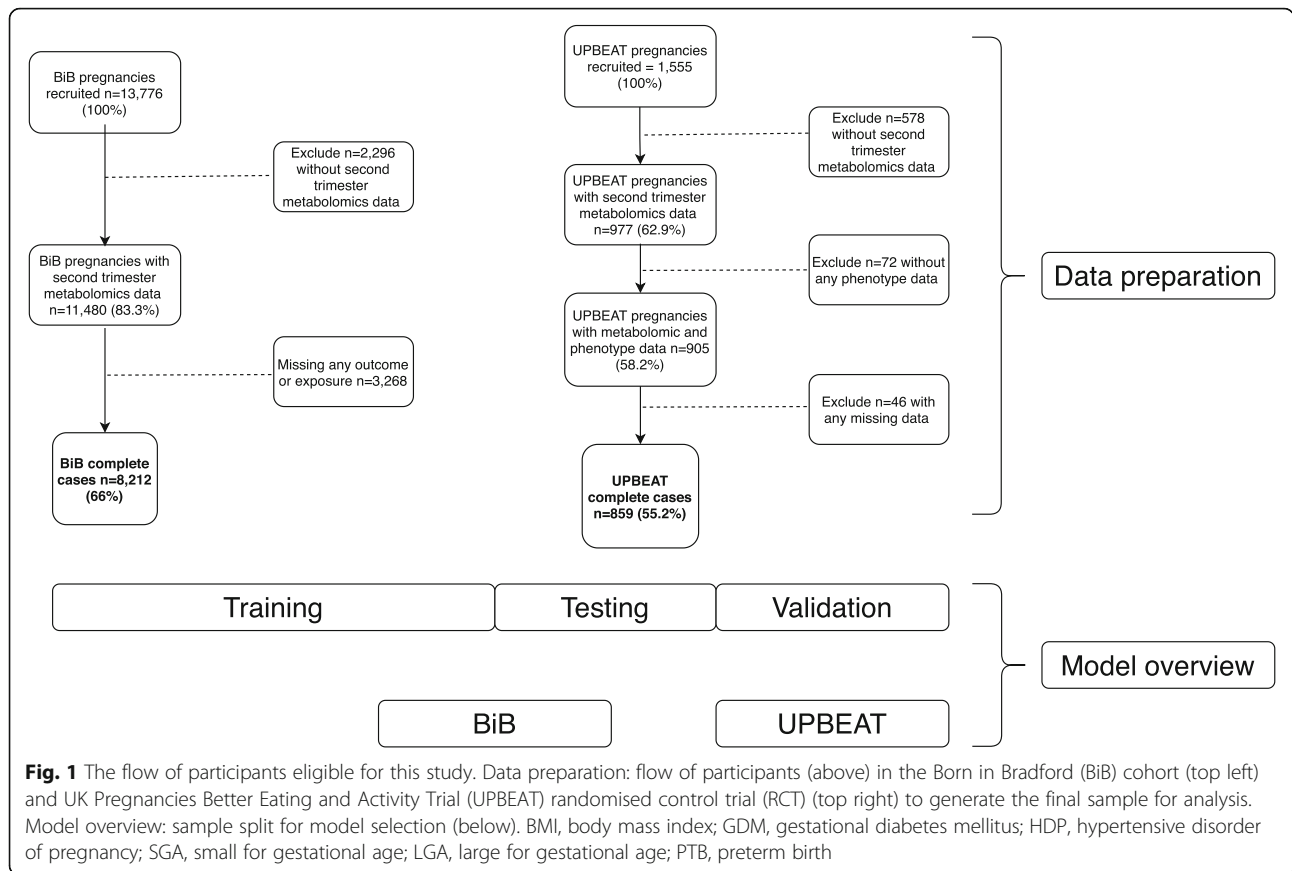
BiB pregnancies recruited n=13,776 (100%)

Exclude n=2,296 without second trimester metabolomics data

BiB pregnancies with second trimester metabolomics data n=11,480 (83.3%)

Missing any outcome or exposure n=3,268

**BiB complete cases n=8,212 (66%)**

UPBEAT pregnancies recruited = 1,555 (100%)

Exclude n=578 without second trimester metabolomics data

UPBEAT pregnancies with second trimester metabolomics data n=977 (62.9%)

Exclude n=72 without any phenotype data

UPBEAT pregnancies with metabolomic and phenotype data n=905 (58.2%)

Exclude n=46 with any missing data

**UPBEAT complete cases n=859 (55.2%)**

Data preparation

Training

Testing

Validation

Model overview

BiB

UPBEAT

**Fig. 1** The flow of participants eligible for this study. Data preparation: flow of participants (above) in the Born in Bradford (BiB) cohort (top left) and UK Pregnancies Better Eating and Activity Trial (UPBEAT) randomised control trial (RCT) (top right) to generate the final sample for analysis. Model overview: sample split for model selection (below). BMI, body mass index; GDM, gestational diabetes mellitus; HDP, hypertensive disorder of pregnancy; SGA, small for gestational age; LGA, large for gestational age; PTB, preterm birth